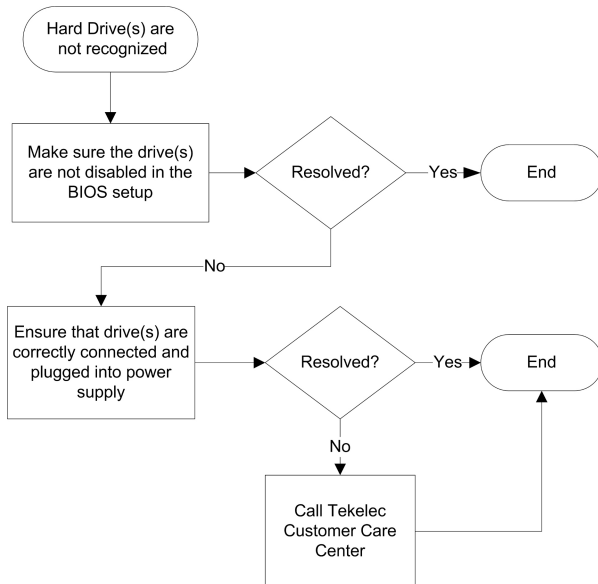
Hard Drive(s) are not recognized

Make sure the drive(s) are not disabled in the BIOS setup

Resolved?

Yes

End

No

Ensure that drive(s) are correctly connected and plugged into power supply

Resolved?

Yes

End

No

Call Tekelec Customer Care Center